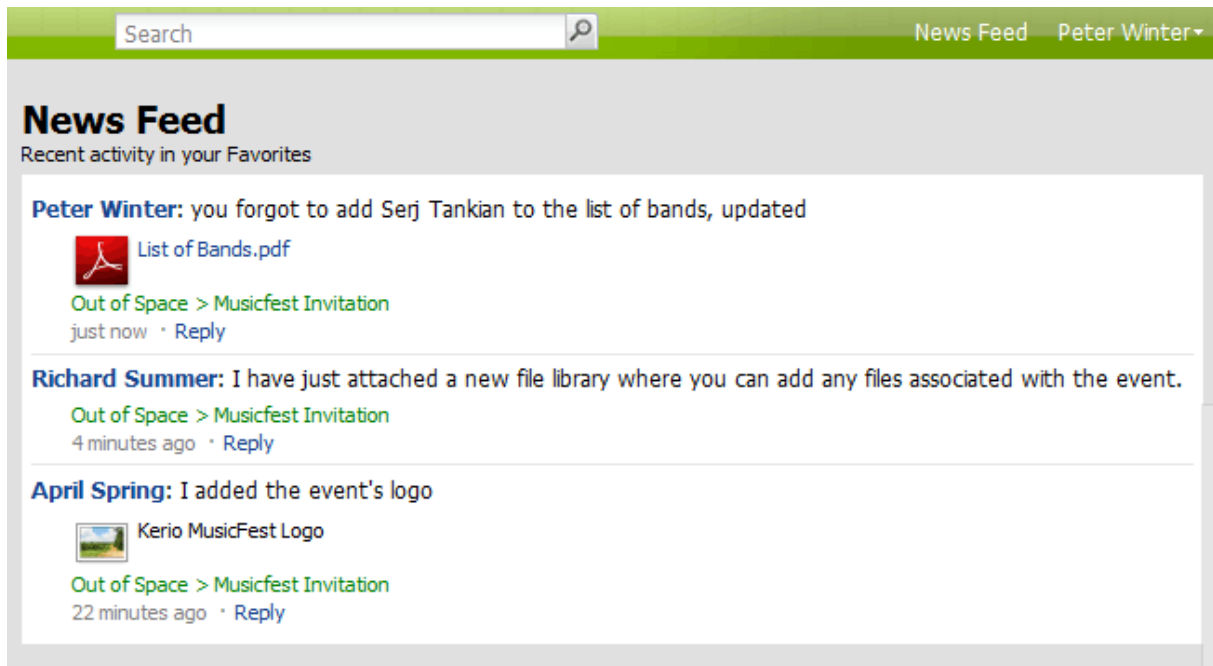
Search

News Feed Peter Winter

# News Feed
Recent activity in your Favorites

**Peter Winter:** you forgot to add Serj Tankian to the list of bands, updated

List of Bands.pdf

Out of Space > Musicfest Invitation
just now · Reply

**Richard Summer:** I have just attached a new file library where you can add any files associated with the event.

Out of Space > Musicfest Invitation
4 minutes ago · Reply

**April Spring:** I added the event's logo

Kerio MusicFest Logo

Out of Space > Musicfest Invitation
22 minutes ago · Reply